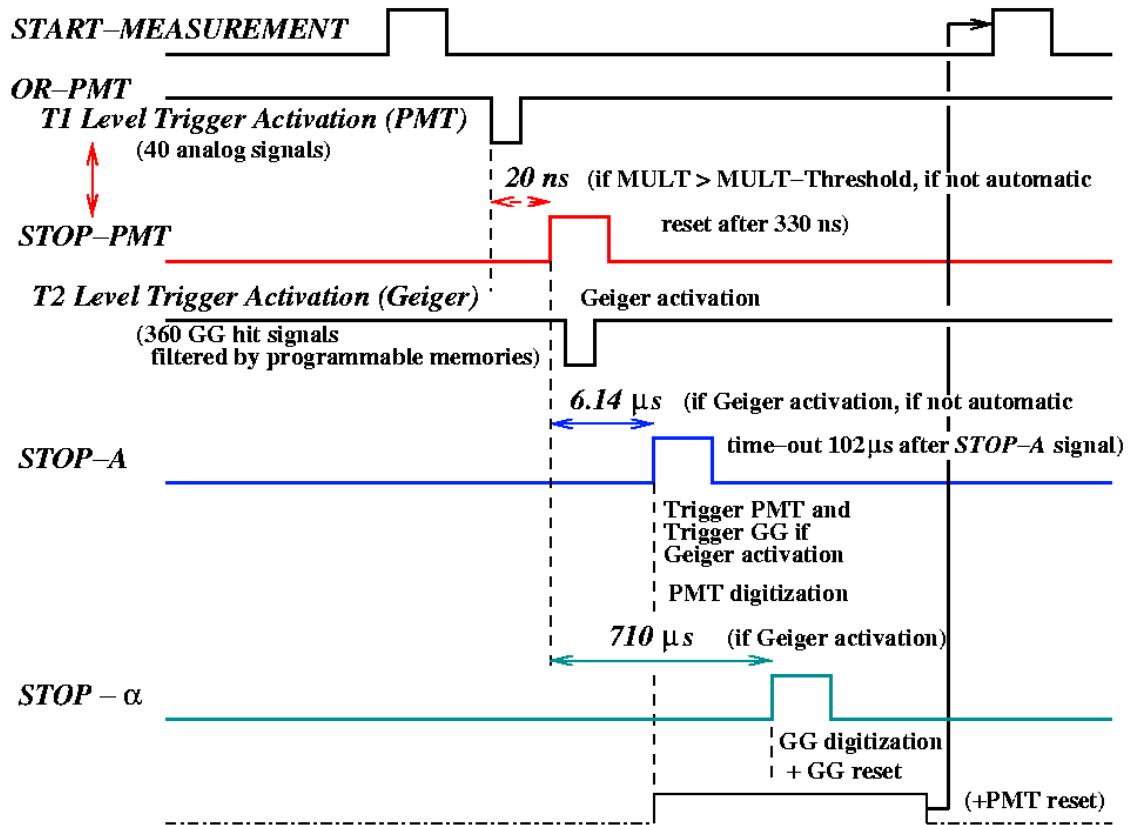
START–MEASUREMENT

OR–PMT

T1 Level Trigger Activation (PMT)

(40 analog signals)

20 ns (if MULT > MULT–Threshold, if not automatic reset after 330 ns)

STOP–PMT

T2 Level Trigger Activation (Geiger)

Geiger activation

(360 GG hit signals filtered by programmable memories)

6.14 $\mu s$ (if Geiger activation, if not automatic time–out 102$\mu$s after STOP–A signal)

STOP–A

Trigger PMT and Trigger GG if Geiger activation

PMT digitization

710 $\mu s$ (if Geiger activation)

STOP – $\alpha$

GG digitization + GG reset

(+PMT reset)